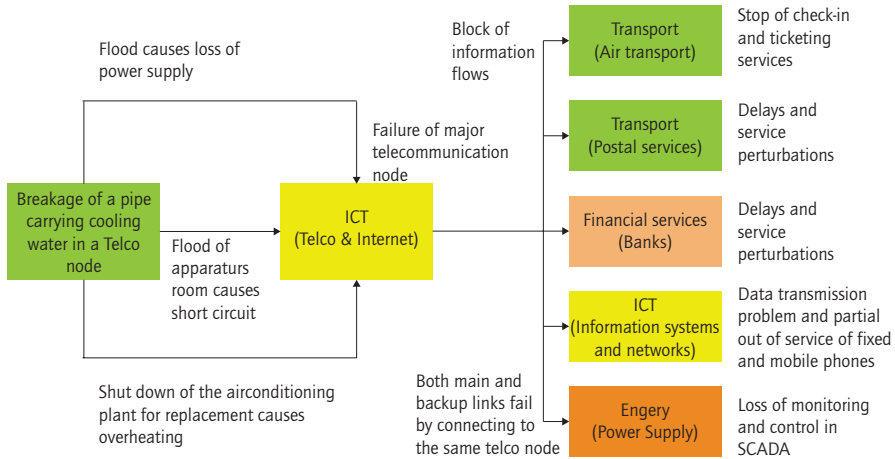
Breakage of a pipe carrying cooling water in a Telco node

Flood causes loss of power supply

Flood of apparaturs room causes short circuit

Shut down of the airconditioning plant for replacement causes overheating

Failure of major telecommunication node

ICT
(Telco & Internet)

Block of information flows

Both main and backup links fail by connecting to the same telco node

Transport
(Air transport)

Stop of check-in and ticketing services

Transport
(Postal services)

Delays and service perturbations

Financial services
(Banks)

Delays and service perturbations

ICT
(Information systems and networks)

Data transmission problem and partial out of service of fixed and mobile phones

Engery
(Power Supply)

Loss of monitoring and control in SCADA